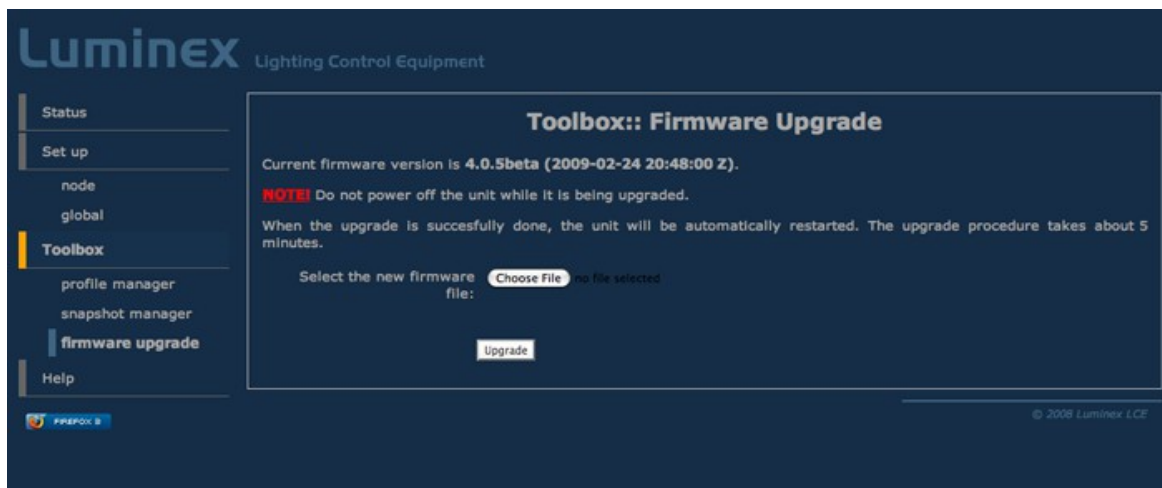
Luminex Lighting Control Equipment

Status

Set up

node

global

Toolbox

profile manager

snapshot manager

firmware upgrade

Help

FIREFOX 3

Toolbox:: Firmware Upgrade

Current firmware version is 4.0.5beta (2009-02-24 20:48:00 Z).

NOTE! Do not power off the unit while it is being upgraded.

When the upgrade is succesfully done, the unit will be automatically restarted. The upgrade procedure takes about 5 minutes.

Select the new firmware file: Choose File no file selected

Upgrade

© 2008 Luminex LCE